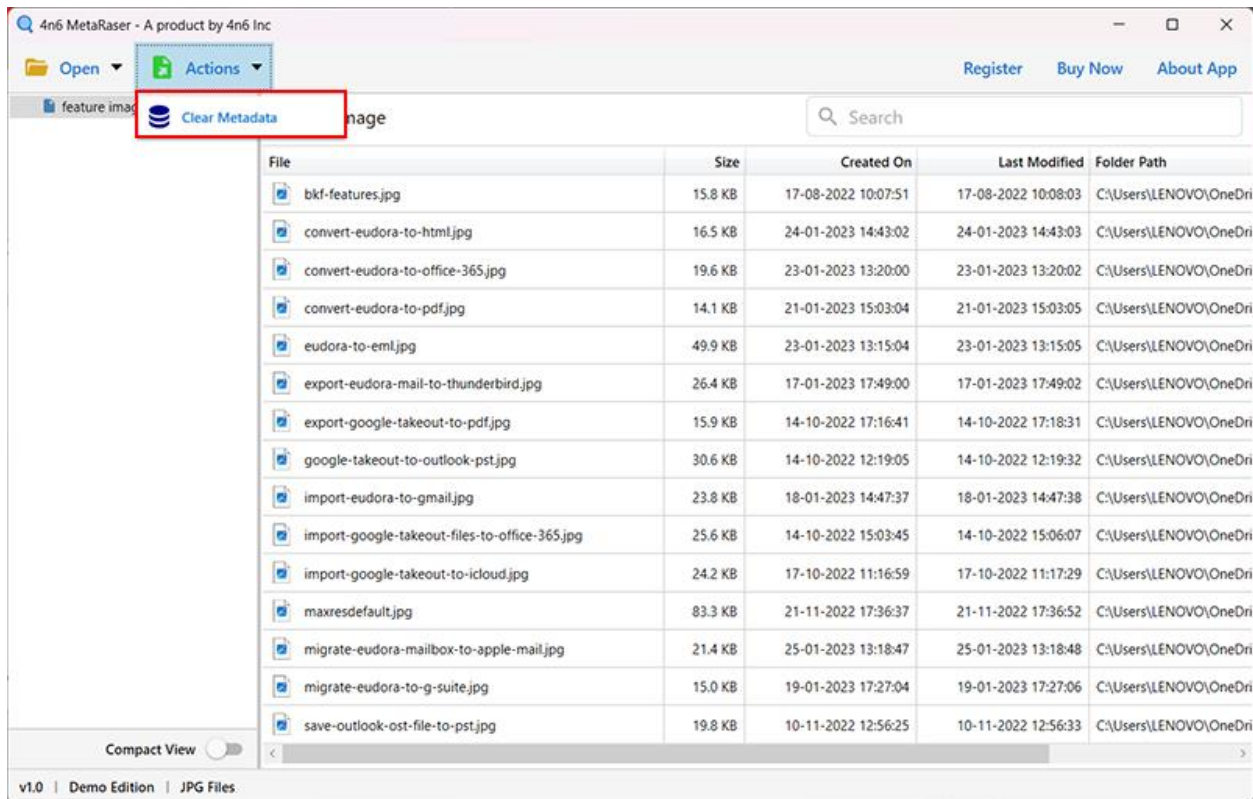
4n6 MetaRaser - A product by 4n6 Inc

Open Actions Register Buy Now About App

feature imag Clear Metadata nage

Search

| File | Size | Created On | Last Modified | Folder Path |
|---|---|---|---|---|
| bkf-features.jpg | 15.8 KB | 17-08-2022 10:07:51 | 17-08-2022 10:08:03 | C:\Users\LENOVO\OneDri |
| convert-eudora-to-html.jpg | 16.5 KB | 24-01-2023 14:43:02 | 24-01-2023 14:43:03 | C:\Users\LENOVO\OneDri |
| convert-eudora-to-office-365.jpg | 19.6 KB | 23-01-2023 13:20:00 | 23-01-2023 13:20:02 | C:\Users\LENOVO\OneDri |
| convert-eudora-to-pdf.jpg | 14.1 KB | 21-01-2023 15:03:04 | 21-01-2023 15:03:05 | C:\Users\LENOVO\OneDri |
| eudora-to-eml.jpg | 49.9 KB | 23-01-2023 13:15:04 | 23-01-2023 13:15:05 | C:\Users\LENOVO\OneDri |
| export-eudora-mail-to-thunderbird.jpg | 26.4 KB | 17-01-2023 17:49:00 | 17-01-2023 17:49:02 | C:\Users\LENOVO\OneDri |
| export-google-takeout-to-pdf.jpg | 15.9 KB | 14-10-2022 17:16:41 | 14-10-2022 17:18:31 | C:\Users\LENOVO\OneDri |
| google-takeout-to-outlook-pst.jpg | 30.6 KB | 14-10-2022 12:19:05 | 14-10-2022 12:19:32 | C:\Users\LENOVO\OneDri |
| import-eudora-to-gmail.jpg | 23.8 KB | 18-01-2023 14:47:37 | 18-01-2023 14:47:38 | C:\Users\LENOVO\OneDri |
| import-google-takeout-files-to-office-365.jpg | 25.6 KB | 14-10-2022 15:03:45 | 14-10-2022 15:06:07 | C:\Users\LENOVO\OneDri |
| import-google-takeout-to-icloud.jpg | 24.2 KB | 17-10-2022 11:16:59 | 17-10-2022 11:17:29 | C:\Users\LENOVO\OneDri |
| maxresdefault.jpg | 83.3 KB | 21-11-2022 17:36:37 | 21-11-2022 17:36:52 | C:\Users\LENOVO\OneDri |
| migrate-eudora-mailbox-to-apple-mail.jpg | 21.4 KB | 25-01-2023 13:18:47 | 25-01-2023 13:18:48 | C:\Users\LENOVO\OneDri |
| migrate-eudora-to-g-suite.jpg | 15.0 KB | 19-01-2023 17:27:04 | 19-01-2023 17:27:06 | C:\Users\LENOVO\OneDri |
| save-outlook-ost-file-to-pst.jpg | 19.8 KB | 10-11-2022 12:56:25 | 10-11-2022 12:56:33 | C:\Users\LENOVO\OneDri |

Compact View

v1.0 | Demo Edition | JPG Files